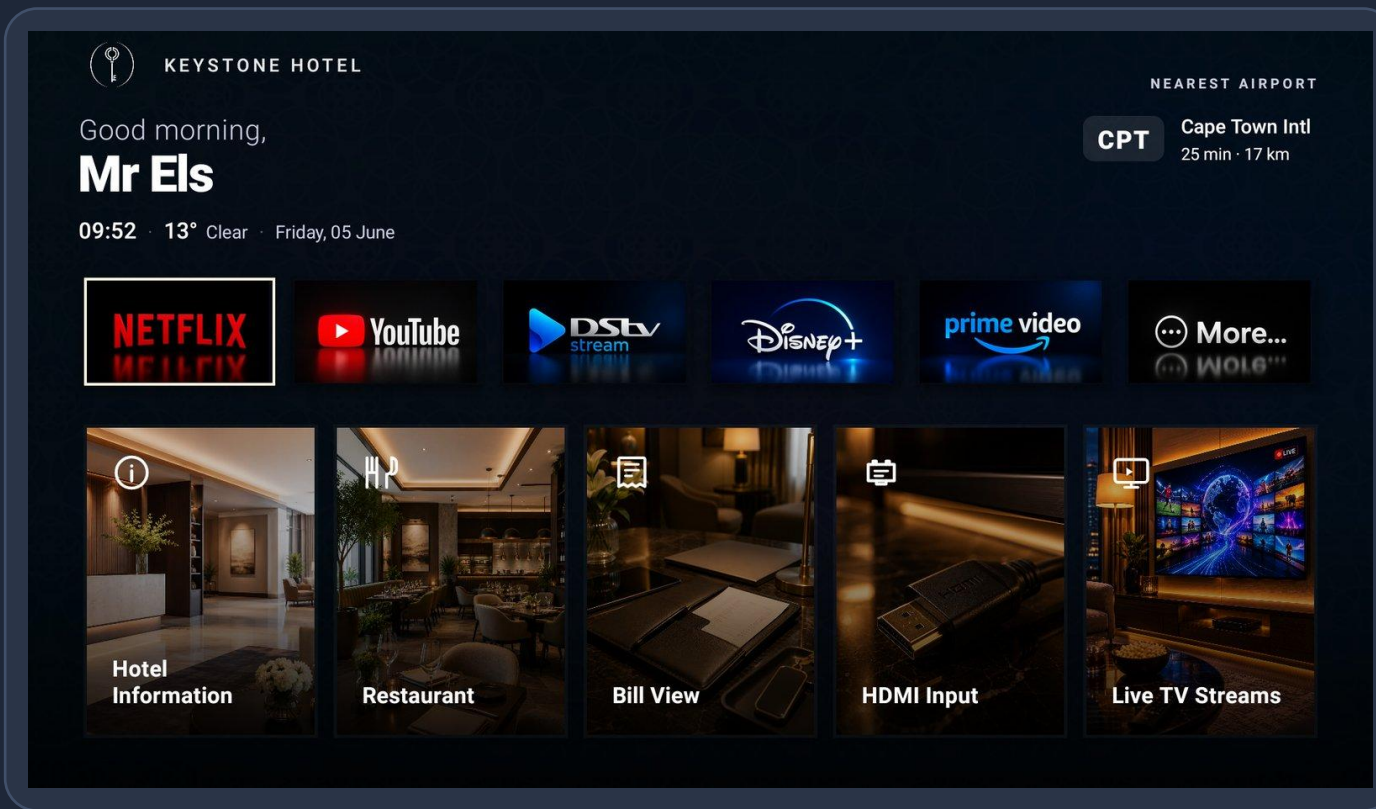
KEYSTONE HOTEL

NEAREST AIRPORT

Good morning,
Mr Els

CPT Cape Town Intl
25 min · 17 km

09:52 · 13° Clear · Friday, 05 June

NETFLIX

YouTube

DStv stream

Disney+

prime video

More...

Hotel Information

Restaurant

Bill View

HDMI Input

Live TV Streams